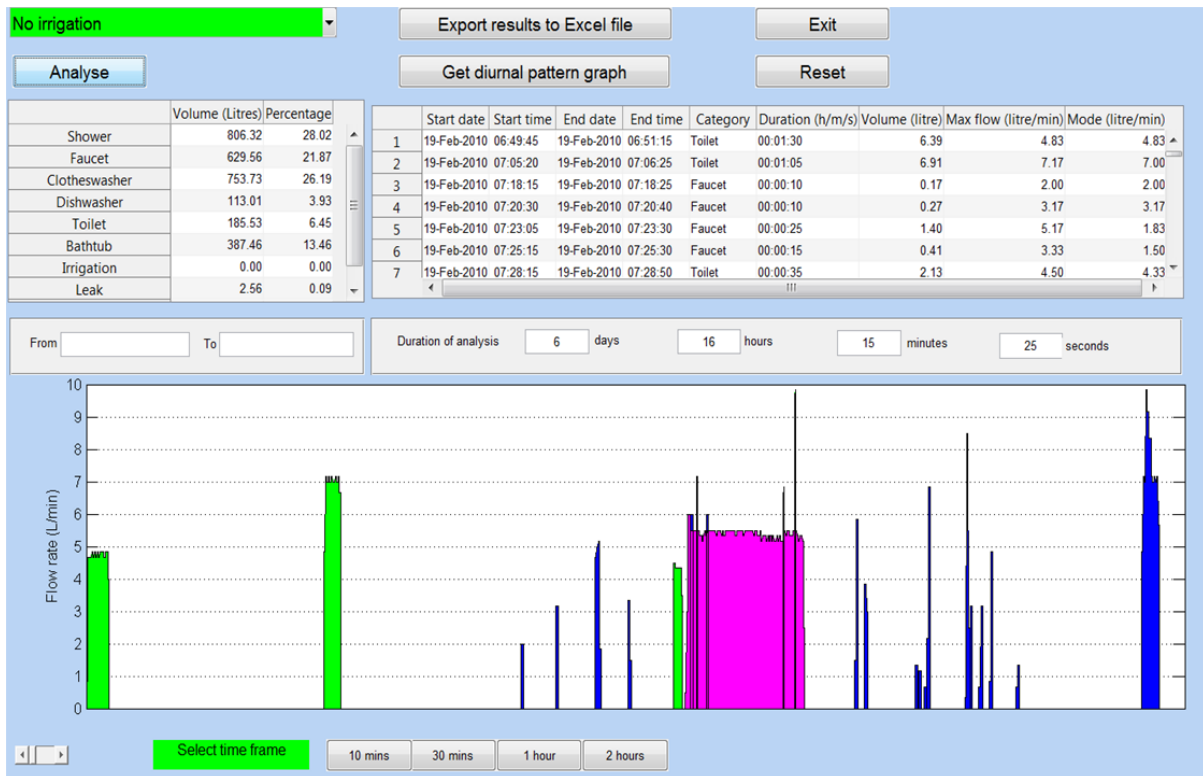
No irrigation

Export results to Excel file

Exit

Analyse

Get diurnal pattern graph

Reset

| | Volume (Litres) | Percentage |
|---|---|---|
| Shower | 806.32 | 28.02 |
| Faucet | 629.56 | 21.87 |
| Clotheswasher | 753.73 | 26.19 |
| Dishwasher | 113.01 | 3.93 |
| Toilet | 185.53 | 6.45 |
| Bathtub | 387.46 | 13.46 |
| Irrigation | 0.00 | 0.00 |
| Leak | 2.56 | 0.09 |

| | Start date | Start time | End date | End time | Category | Duration (h/m/s) | Volume (litre) | Max flow (litre/min) | Mode (litre/min) |
|---|---|---|---|---|---|---|---|---|---|
| 1 | 19-Feb-2010 | 06:49:45 | 19-Feb-2010 | 06:51:15 | Toilet | 00:01:30 | 6.39 | 4.83 | 4.83 |
| 2 | 19-Feb-2010 | 07:05:20 | 19-Feb-2010 | 07:06:25 | Toilet | 00:01:05 | 6.91 | 7.17 | 7.00 |
| 3 | 19-Feb-2010 | 07:18:15 | 19-Feb-2010 | 07:18:25 | Faucet | 00:00:10 | 0.17 | 2.00 | 2.00 |
| 4 | 19-Feb-2010 | 07:20:30 | 19-Feb-2010 | 07:20:40 | Faucet | 00:00:10 | 0.27 | 3.17 | 3.17 |
| 5 | 19-Feb-2010 | 07:23:05 | 19-Feb-2010 | 07:23:30 | Faucet | 00:00:25 | 1.40 | 5.17 | 1.83 |
| 6 | 19-Feb-2010 | 07:25:15 | 19-Feb-2010 | 07:25:30 | Faucet | 00:00:15 | 0.41 | 3.33 | 1.50 |
| 7 | 19-Feb-2010 | 07:28:15 | 19-Feb-2010 | 07:28:50 | Toilet | 00:00:35 | 2.13 | 4.50 | 4.33 |

From To

Duration of analysis 6 days 16 hours 15 minutes 25 seconds

10 9 8 7 6 5 4 3 2 1 0

Flow rate (L/min)

Select time frame

10 mins

30 mins

1 hour

2 hours